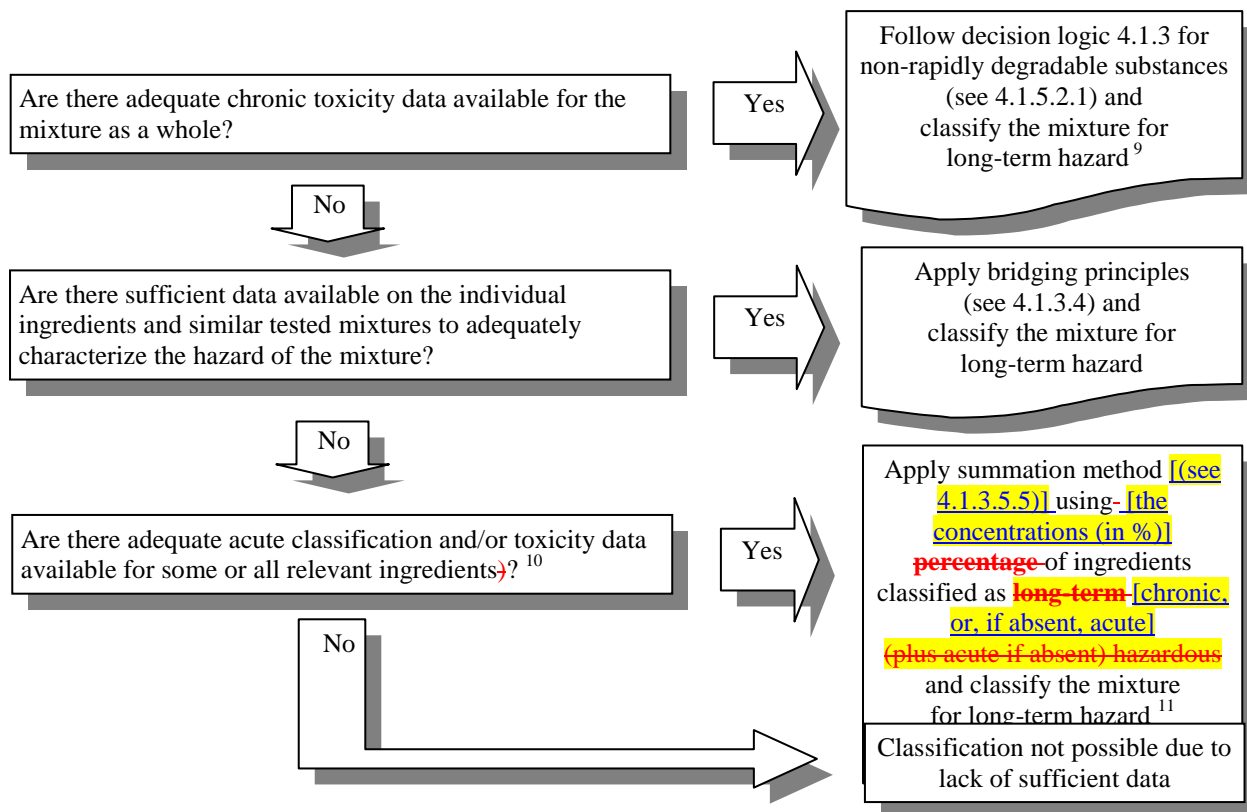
Are there adequate chronic toxicity data available for the mixture as a whole?

Yes

Follow decision logic 4.1.3 for non-rapidly degradable substances (see 4.1.5.2.1) and classify the mixture for long-term hazard $^{9}$

No

Are there sufficient data available on the individual ingredients and similar tested mixtures to adequately characterize the hazard of the mixture?

Yes

Apply bridging principles (see 4.1.3.4) and classify the mixture for long-term hazard

No

Are there adequate acute classification and/or toxicity data available for some or all relevant ingredients)? $^{10}$

Yes

Apply summation method [(see 4.1.3.5.5)] using- [the concentrations (in %)] percentage of ingredients classified as long-term [chronic, or, if absent, acute] (plus acute if absent) hazardous and classify the mixture for long-term hazard $^{11}$

No

Classification not possible due to lack of sufficient data